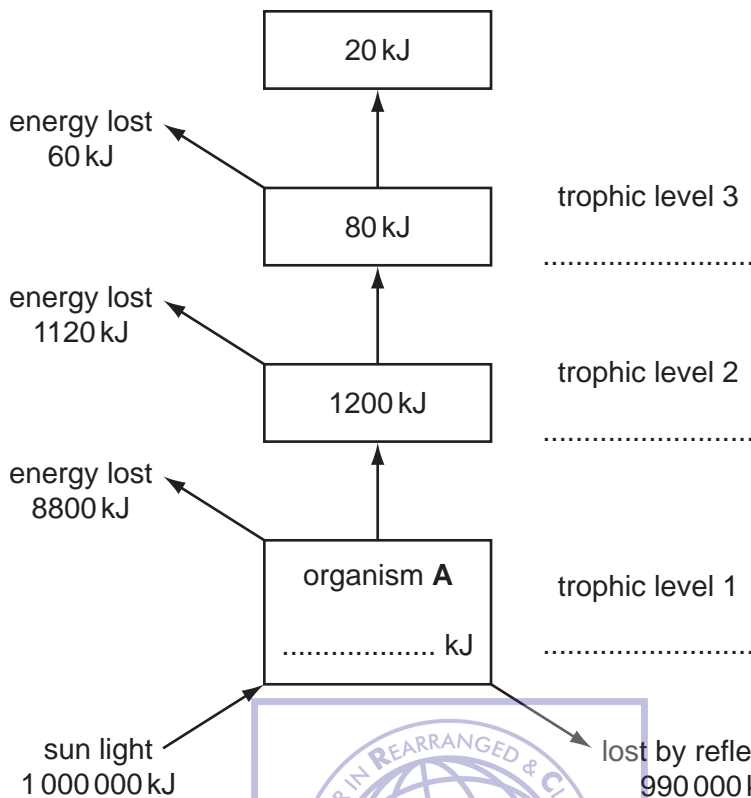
20 kJ

energy lost
60 kJ

trophic level 3

80 kJ

.....................

energy lost
1120 kJ

trophic level 2

1200 kJ

.....................

energy lost
8800 kJ

organism **A**

trophic level 1

.................. kJ

.....................

sun light
1 000 000 kJ

lost by refle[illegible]
990 000 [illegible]

REARRANGED & C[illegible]